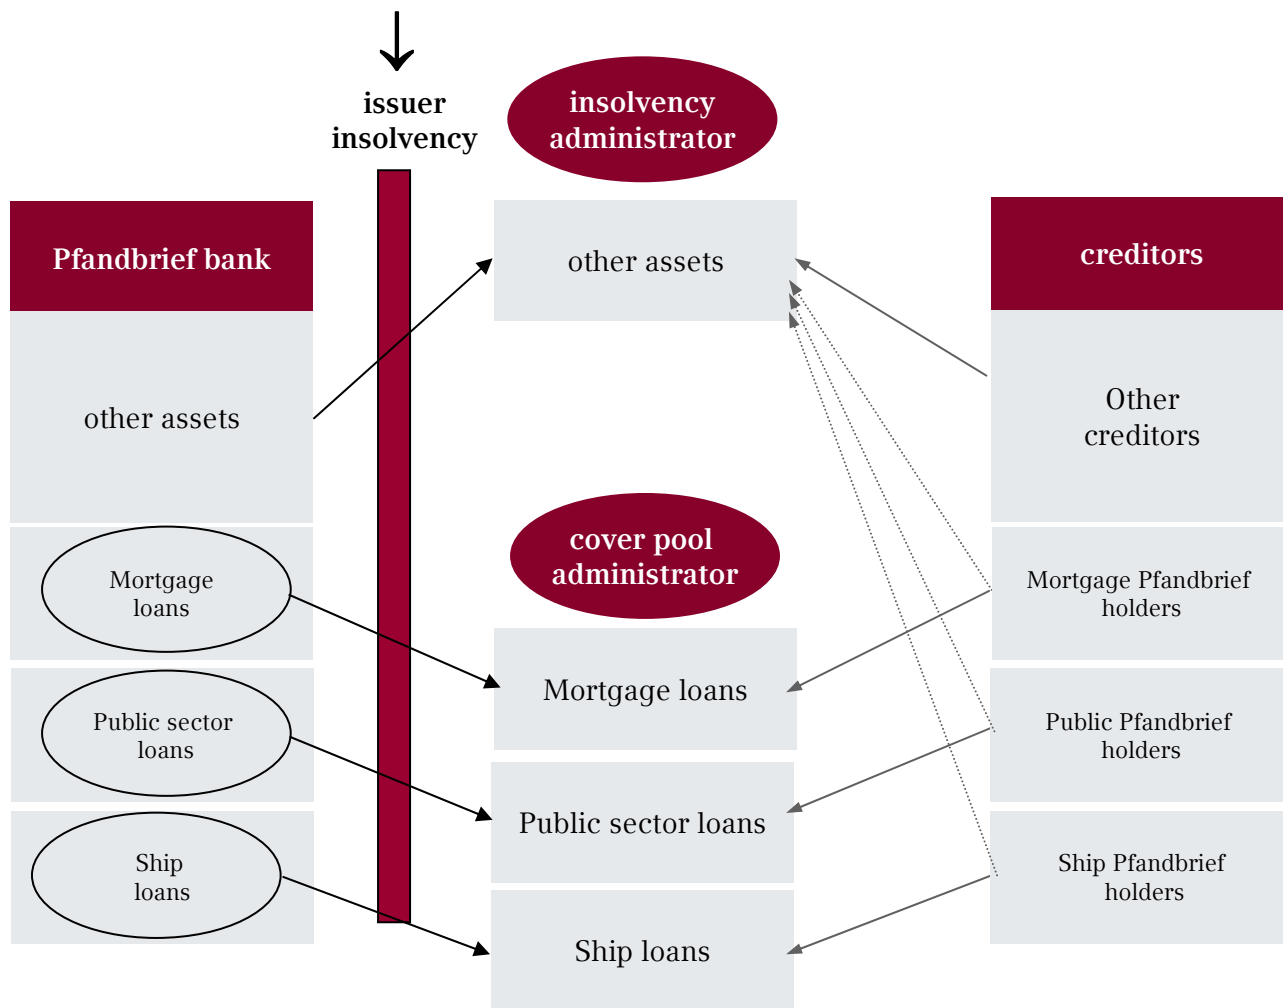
issuer insolvency

insolvency administrator

Pfandbrief bank

other assets

creditors

other assets

Other creditors

Mortgage loans

cover pool administrator

Mortgage Pfandbrief holders

Mortgage loans

Public sector loans

Public Pfandbrief holders

Public sector loans

Ship loans

Ship Pfandbrief holders

Ship loans